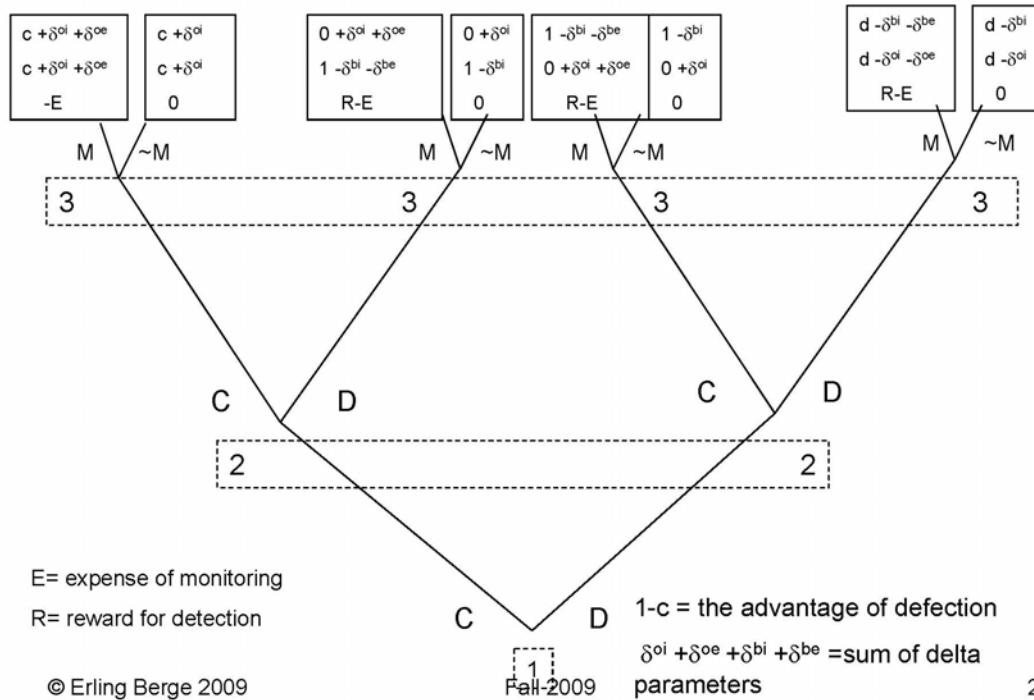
$c + \delta^{oi} + \delta^{oe}$
$c + \delta^{oi} + \delta^{oe}$
-E

$c + \delta^{oi}$
$c + \delta^{oi}$
0

$0 + \delta^{oi} + \delta^{oe}$
$1 - \delta^{bi} - \delta^{be}$
R-E

$0 + \delta^{oi}$
$1 - \delta^{bi}$
0

$1 - \delta^{bi} - \delta^{be}$
$0 + \delta^{oi} + \delta^{oe}$
R-E

$1 - \delta^{bi}$
$0 + \delta^{oi}$
0

$d - \delta^{bi} - \delta^{be}$
$d - \delta^{oi} - \delta^{oe}$
R-E

$d - \delta^{bi}$
$d - \delta^{oi}$
0

M ~M M ~M M ~M M ~M

3 3 3 3

C D C D

2 2

E= expense of monitoring
R= reward for detection

C D

1-c = the advantage of defection
$\delta^{oi} + \delta^{oe} + \delta^{bi} + \delta^{be}$ =sum of delta parameters

1

© Erling Berge 2009
Fall 2009
2